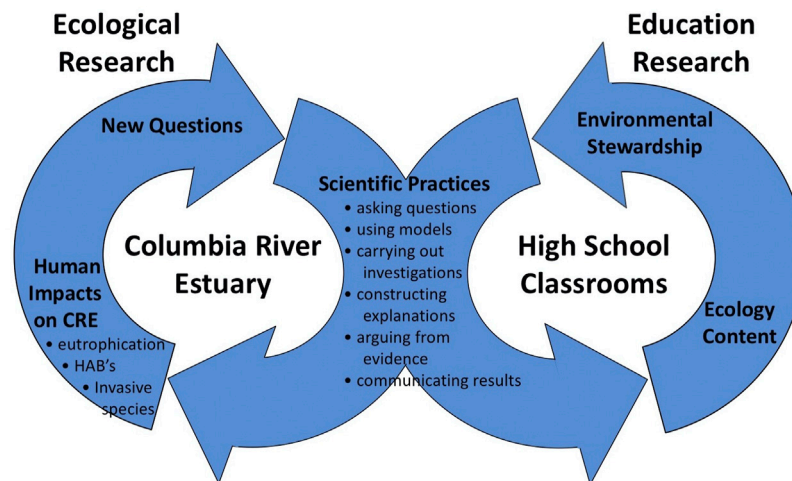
Ecological Research

Education Research

New Questions

Environmental Stewardship

Scientific Practices
• asking questions
• using models
• carrying out investigations
• constructing explanations
• arguing from evidence
• communicating results

Columbia River Estuary

High School Classrooms

Human Impacts on CRE
• eutrophication
• HAB's
• Invasive species

Ecology Content